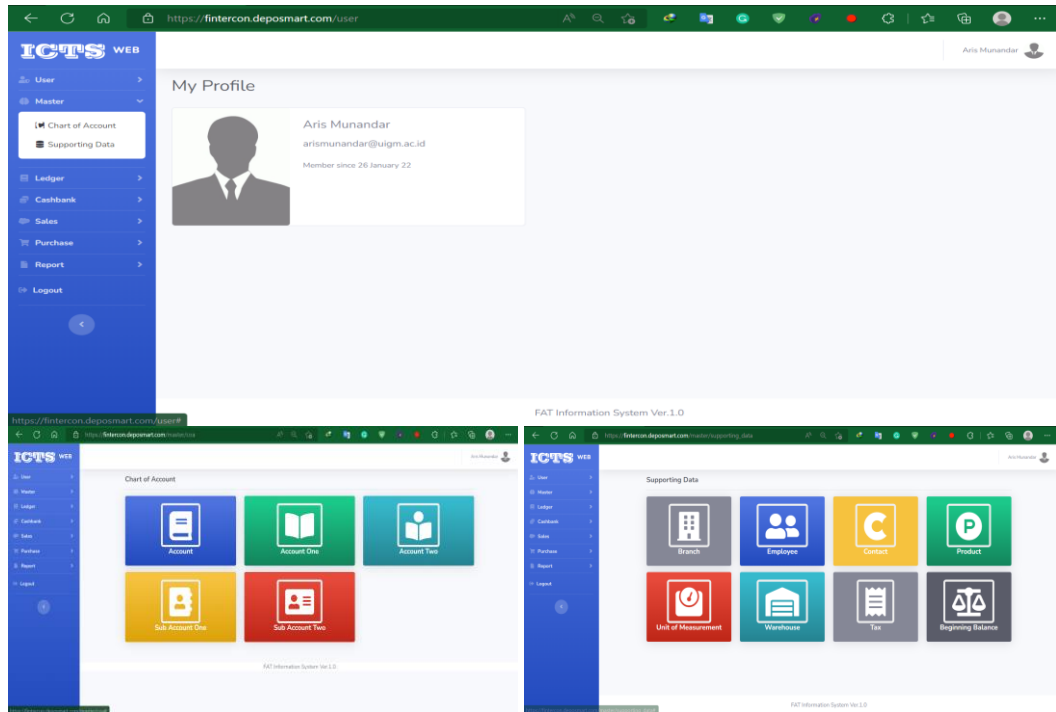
https://fintercon.deposmart.com/user

ICTS WEB

Aris Munandar

User
Master
Chart of Account
Supporting Data
Ledger
Cashbank
Sales
Purchase
Report
Logout

My Profile

Aris Munandar
arismunandar@uigm.ac.id
Member since 26 January 22

https://fintercon.deposmart.com/user#

FAT Information System Ver.1.0

https://fintercon.deposmart.com/master/coa

ICTS WEB

Aris Munandar

User
Master
Ledger
Cashbank
Sales
Purchase
Report
Logout

Chart of Account

Account
Account One
Account Two
Sub Account One
Sub Account Two

FAT Information System Ver.1.0

https://fintercon.deposmart.com/master/supporting_data

ICTS WEB

Aris Munandar

User
Master
Ledger
Cashbank
Sales
Purchase
Report
Logout

Supporting Data

Branch
Employee
Contact
Product
Unit of Measurement
Warehouse
Tax
Beginning Balance

FAT Information System Ver.1.0